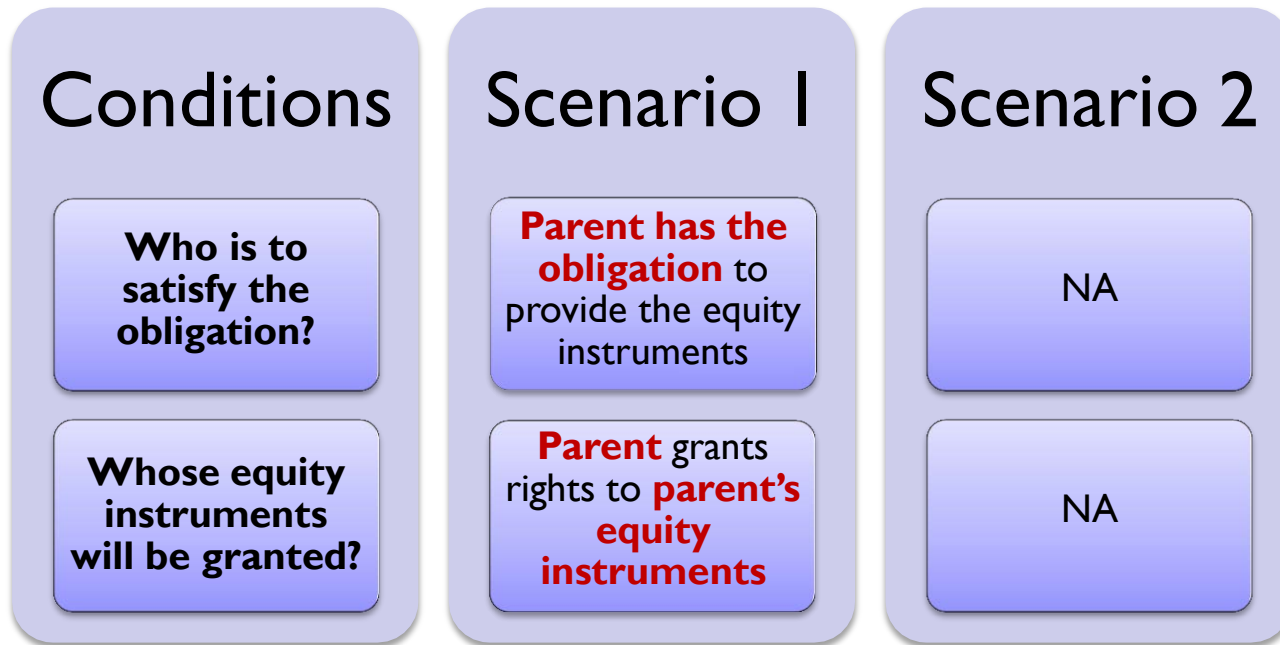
Conditions

Who is to satisfy the obligation?

Whose equity instruments will be granted?

Scenario 1

Parent has the obligation to provide the equity instruments

Parent grants rights to parent's equity instruments

Scenario 2

NA

NA